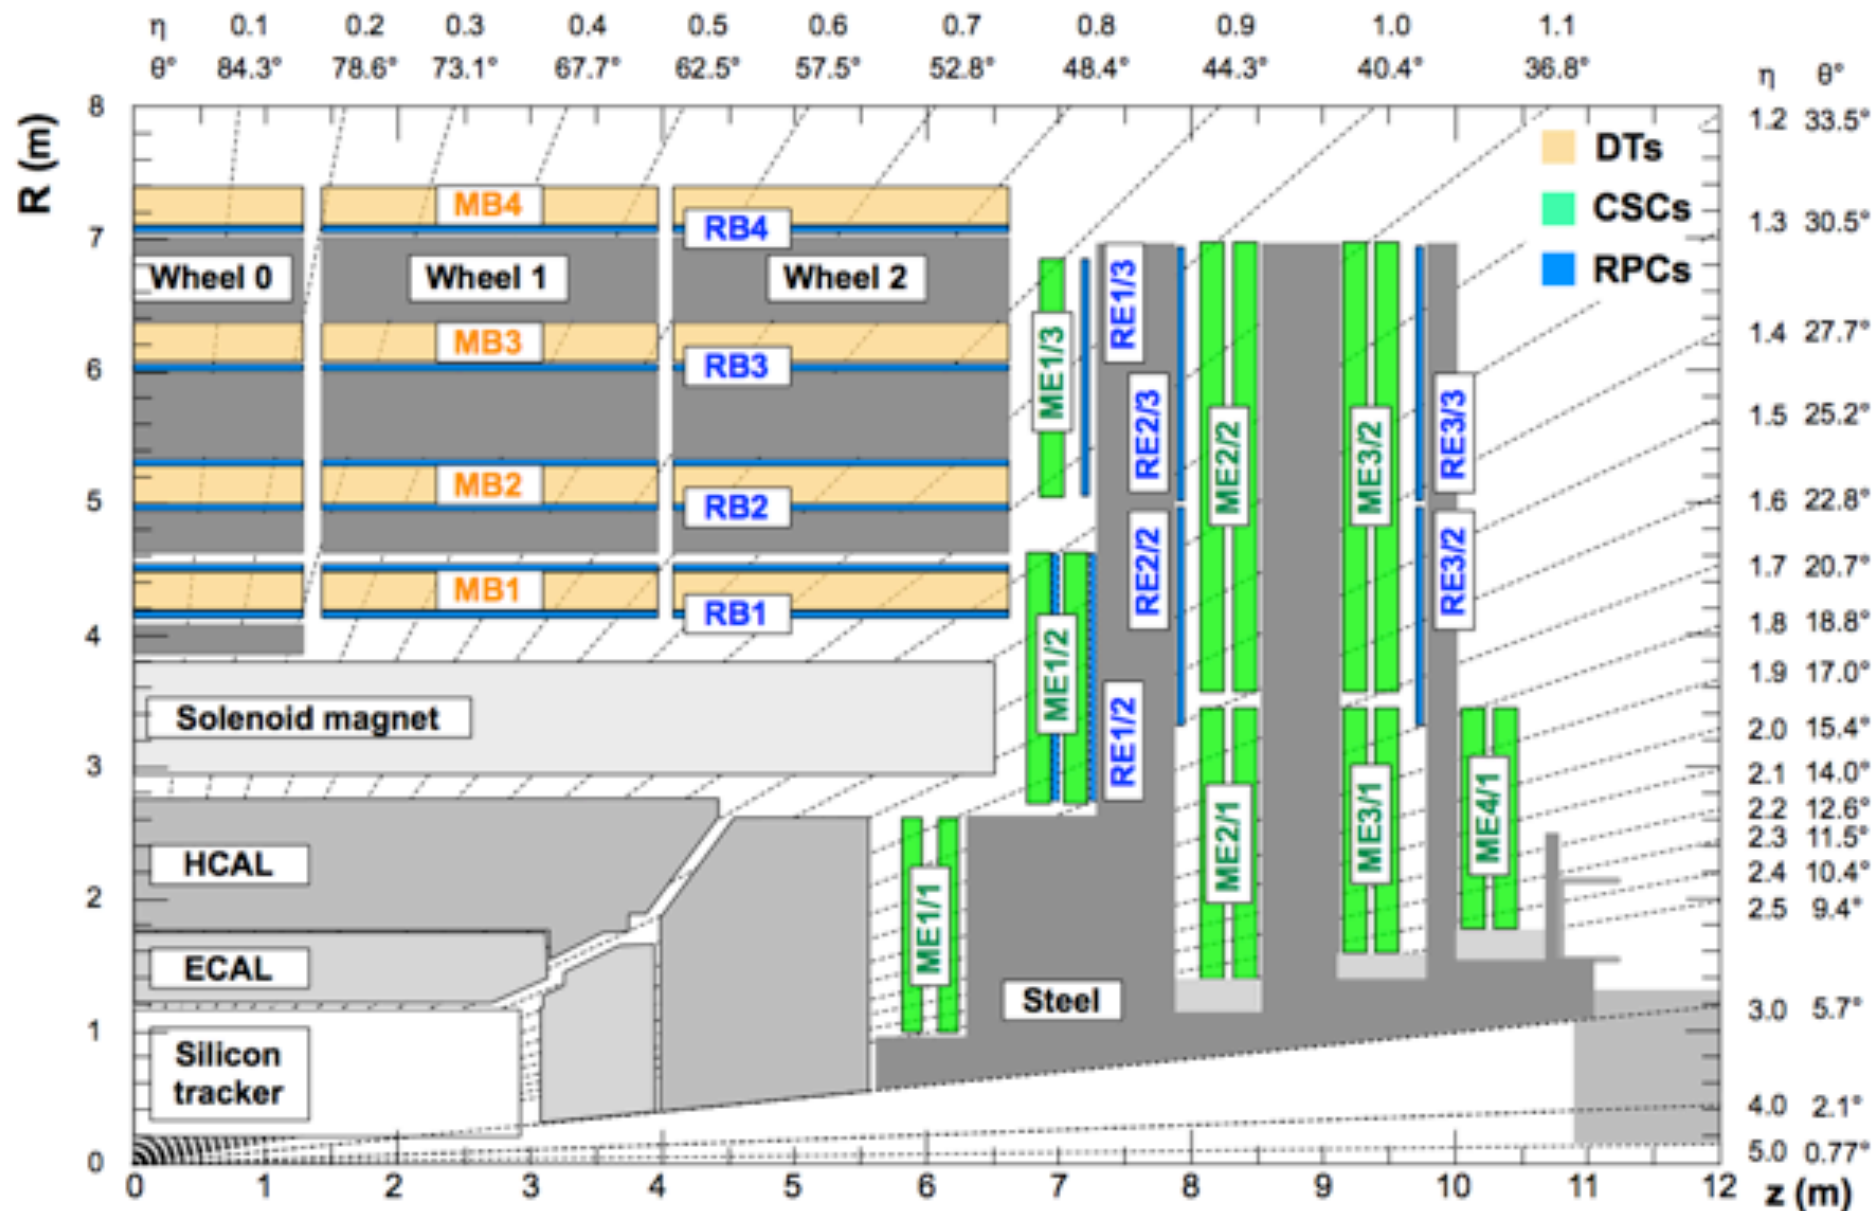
η 0.1 0.2 0.3 0.4 0.5 0.6 0.7 0.8 0.9 1.0 1.1
θ° 84.3° 78.6° 73.1° 67.7° 62.5° 57.5° 52.8° 48.4° 44.3° 40.4° 36.8°

η θ°
1.2 33.5°
1.3 30.5°
1.4 27.7°
1.5 25.2°
1.6 22.8°
1.7 20.7°
1.8 18.8°
1.9 17.0°
2.0 15.4°
2.1 14.0°
2.2 12.6°
2.3 11.5°
2.4 10.4°
2.5 9.4°
3.0 5.7°
4.0 2.1°
5.0 0.77°

DTs
CSCs
RPCs

R (m)
8
7
6
5
4
3
2
1
0

MB4
RB4
Wheel 0
Wheel 1
Wheel 2
MB3
RB3
MB2
RB2
MB1
RB1
ME1/3
RE1/3
RE2/3
ME2/2
ME3/2
RE3/3
RE2/2
RE3/2
ME1/2
RE1/2
ME2/1
ME3/1
ME4/1
ME1/1
Solenoid magnet
HCAL
ECAL
Steel
Silicon tracker

0 1 2 3 4 5 6 7 8 9 10 11 12 z (m)